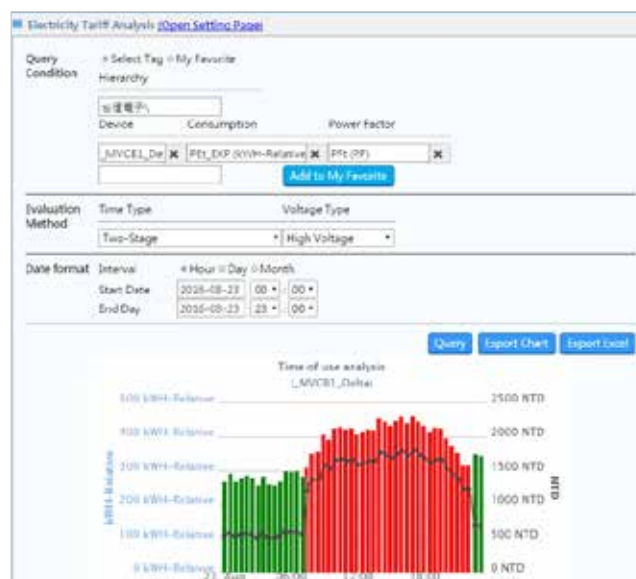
Electricity Tariff Analysis (Open Setting Page)

Query Condition
Select Tag My Favorite
Hierarchy
台達電子\
Device Consumption Power Factor
_MVCB1_De ✖ PFt_EXP (KWH-Relative ✖ PFt (PF) ✖
Add to My Favorite

Evaluation Method
Time Type Voltage Type
Two-Stage High Voltage

Date format
Interval Hour Day Month
Start Date 2016-08-23 00 : 00
End Day 2016-08-23 23 : 00

Query Export Chart Export Excel

Time of use analysis
_MVCB1_Delta\

500 kWH-Relative 2500 NTD
400 kWH-Relative 2000 NTD
300 kWH-Relative 1500 NTD
200 kWH-Relative 1000 NTD
100 kWH-Relative 500 NTD
0 kWH-Relative 0 NTD
kWH-Relative
NTD
23. Aug 06:00 12:00 18:00